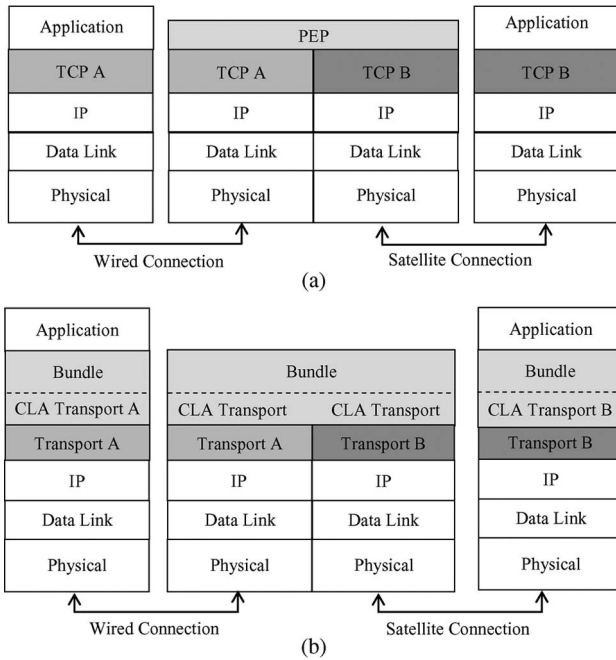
Application
TCP A
IP
Data Link
Physical

PEP
TCP A
TCP B
IP
IP
Data Link
Data Link
Physical
Physical

Application
TCP B
IP
Data Link
Physical

Wired Connection
Satellite Connection
(a)

Application
Bundle
CLA Transport A
Transport A
IP
Data Link
Physical

Bundle
CLA Transport
CLA Transport
Transport A
Transport B
IP
IP
Data Link
Data Link
Physical
Physical

Application
Bundle
CLA Transport B
Transport B
IP
Data Link
Physical

Wired Connection
Satellite Connection
(b)